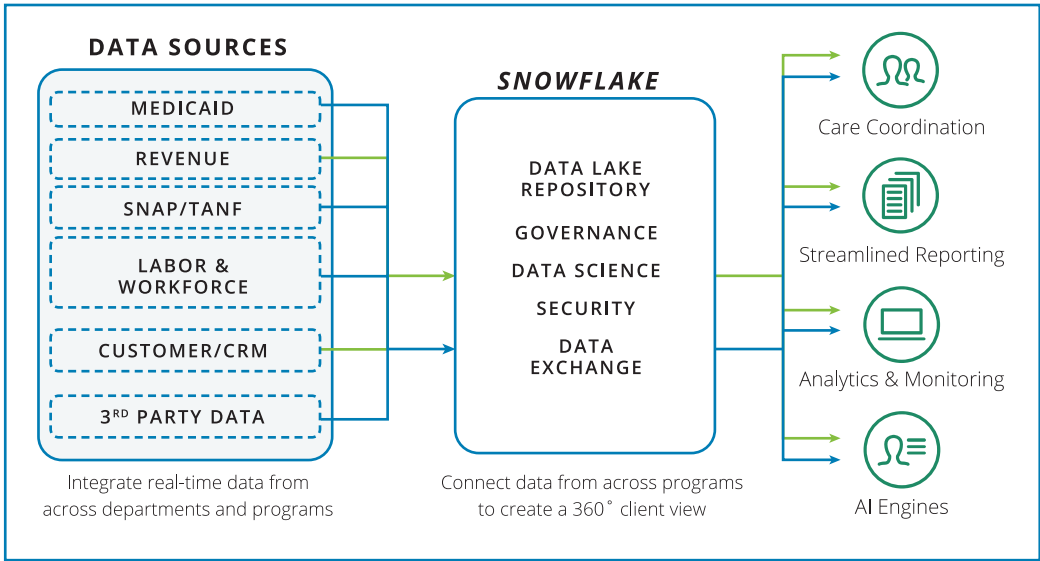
DATA SOURCES

MEDICAID

REVENUE

SNAP/TANF

LABOR & WORKFORCE

CUSTOMER/CRM

3$^{RD}$ PARTY DATA

Integrate real-time data from across departments and programs

SNOWFLAKE

DATA LAKE REPOSITORY

GOVERNANCE

DATA SCIENCE

SECURITY

DATA EXCHANGE

Connect data from across programs to create a 360˚ client view

Care Coordination

Streamlined Reporting

Analytics & Monitoring

AI Engines